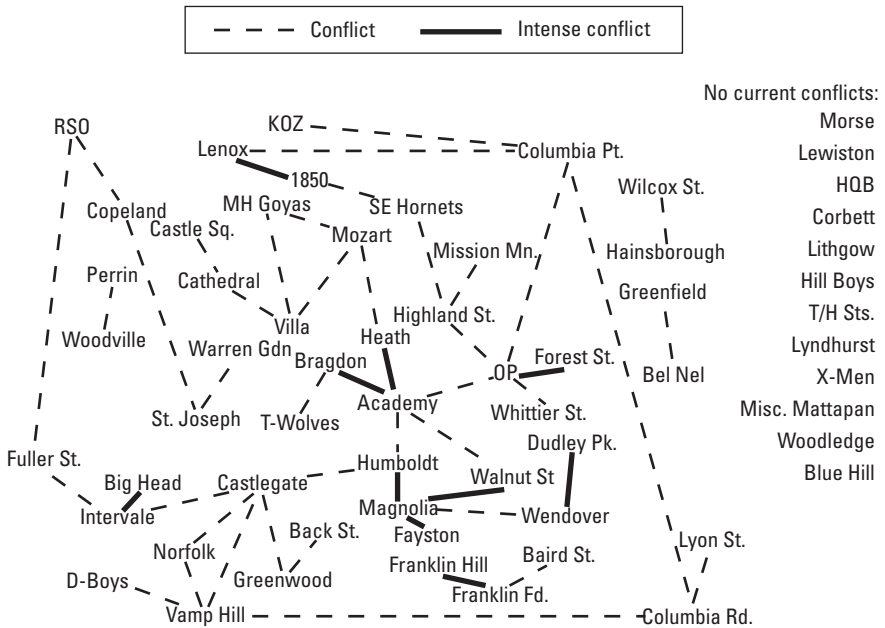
Conflict
Intense conflict

No current conflicts:
Morse
Lewiston
HQB
Corbett
Lithgow
Hill Boys
T/H Sts.
Lyndhurst
X-Men
Misc. Mattapan
Woodledge
Blue Hill

RSO
KOZ
Lenox
Columbia Pt.
1850
Copeland
MH Goyas
SE Hornets
Wilcox St.
Castle Sq.
Mozart
Mission Mn.
Hainsborough
Perrin
Cathedral
Highland St.
Greenfield
Villa
Woodville
Heath
Warren Gdn
Bragdon
OP
Forest St.
Bel Nel
Academy
St. Joseph
T-Wolves
Whittier St.
Dudley Pk.
Fuller St.
Humboldt
Big Head
Castlegate
Walnut St
Intervale
Magnolia
Wendover
Fayston
Back St.
Norfolk
Lyon St.
Baird St.
Franklin Hill
Greenwood
D-Boys
Franklin Fd.
Vamp Hill
Columbia Rd.